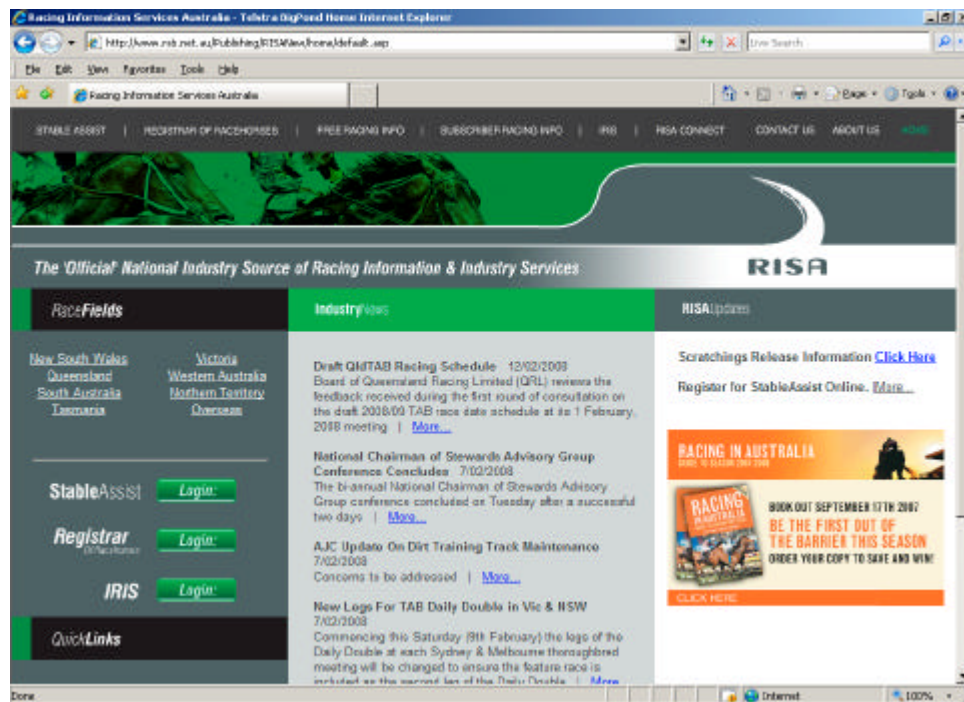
Racing Information Services Australia - Telstra BigPond Home Internet Explorer

http://www.risa.net.au/Publishing/RISAView/home/default.asp

Live Search

File Edit View Favorites Tools Help

Racing Information Services Australia

Page Tools

STABLE ASSIST | REGISTRAR OF RACEHORSES | FREE RACING INFO | SUBSCRIBER RACING INFO | IRIS | RISA CONNECT | CONTACT US | ABOUT US | HOME

The 'Official' National Industry Source of Racing Information & Industry Services

RISA

RaceFields

New South Wales
Queensland
South Australia
Tasmania

Victoria
Western Australia
Northern Territory
Overseas

StableAssist Login

Registrar Of Racehorses Login

IRIS Login

QuickLinks

IndustryNews

Draft QldTAB Racing Schedule 12/02/2008
Board of Queensland Racing Limited (QRL) reviews the feedback received during the first round of consultation on the draft 2008/09 TAB race date schedule at its 1 February, 2008 meeting | More...

National Chairman of Stewards Advisory Group Conference Concludes 7/02/2008
The bi-annual National Chairman of Stewards Advisory Group conference concluded on Tuesday after a successful two days | More...

AJC Update On Dirt Training Track Maintenance
7/02/2008
Concerns to be addressed | More...

New Logs For TAB Daily Double in Vic & NSW
7/02/2008
Commencing this Saturday (9th February) the logs of the Daily Double at each Sydney & Melbourne thoroughbred meeting will be changed to ensure the feature race is included as the second leg of the Daily Double | More

RISAUpdates

Scratchings Release Information Click Here

Register for StableAssist Online. More...

RACING IN AUSTRALIA
RACING IN AUSTRALIA
BOOK OUT SEPTEMBER 17TH 2007
BE THE FIRST OUT OF THE BARRIER THIS SEASON
ORDER YOUR COPY TO SAVE AND WIN!
CLICK HERE

Done
Internet
100%